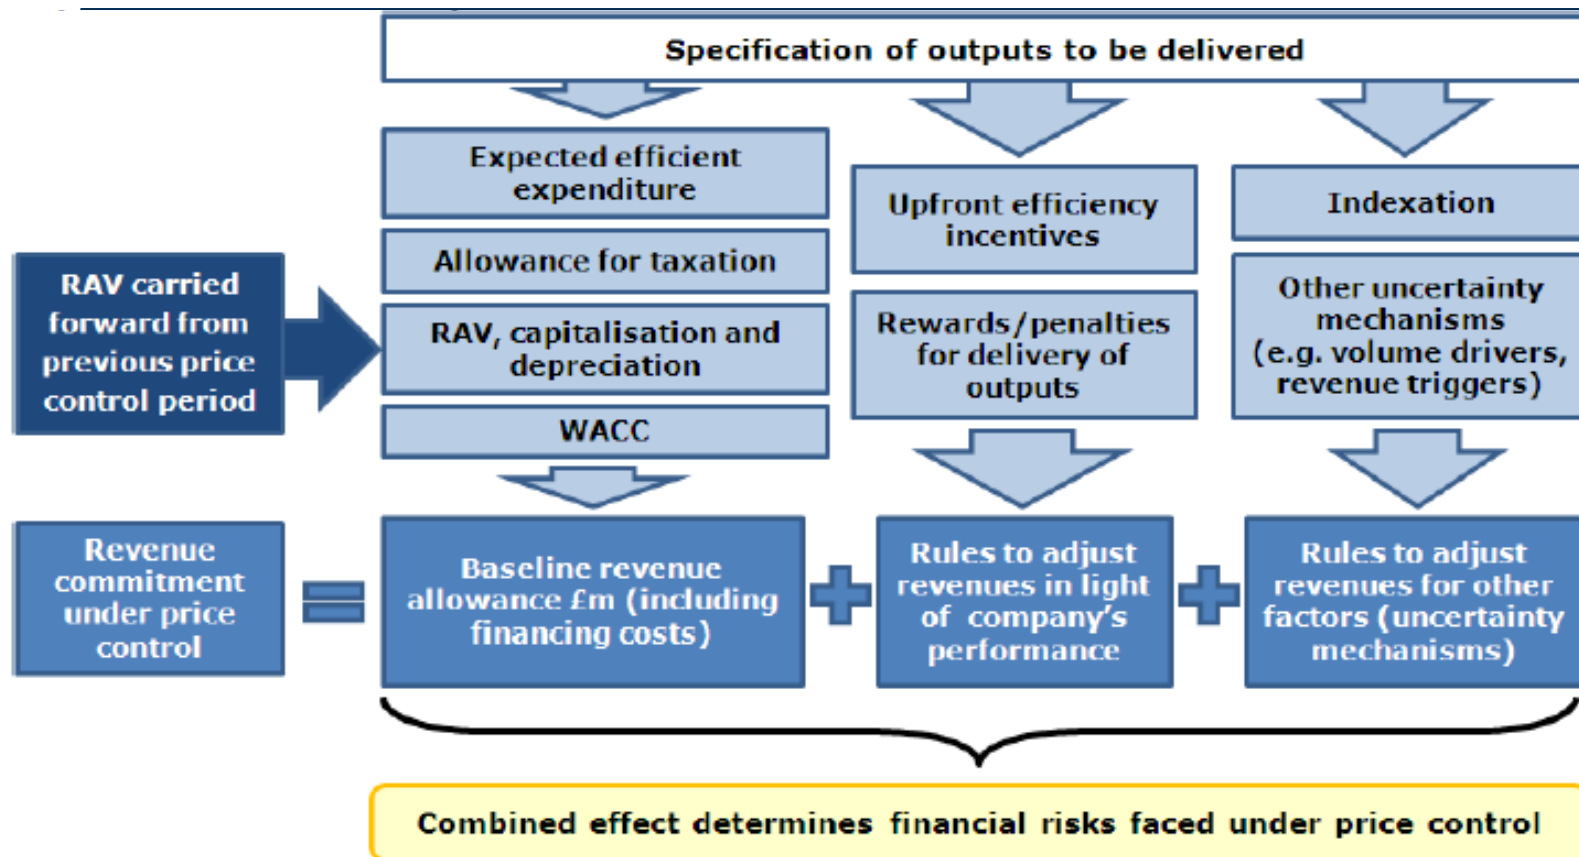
Specification of outputs to be delivered

Expected efficient expenditure

Allowance for taxation

RAV, capitalisation and depreciation

WACC

Upfront efficiency incentives

Rewards/penalties for delivery of outputs

Indexation

Other uncertainty mechanisms (e.g. volume drivers, revenue triggers)

RAV carried forward from previous price control period

Revenue commitment under price control

Baseline revenue allowance £m (including financing costs)

Rules to adjust revenues in light of company's performance

Rules to adjust revenues for other factors (uncertainty mechanisms)

Combined effect determines financial risks faced under price control